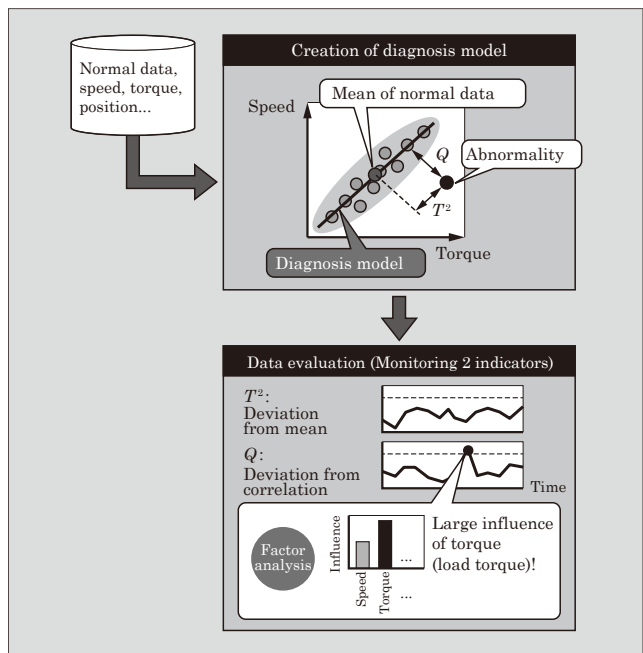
Normal data, speed, torque, position...

Creation of diagnosis model

Speed

Mean of normal data

$Q$

Abnormality

$T^2$

Diagnosis model

Torque

Data evaluation (Monitoring 2 indicators)

$T^2$: Deviation from mean

$Q$: Deviation from correlation

Time

Factor analysis

Influence

Speed

Torque

...

...

Large influence of torque (load torque)!